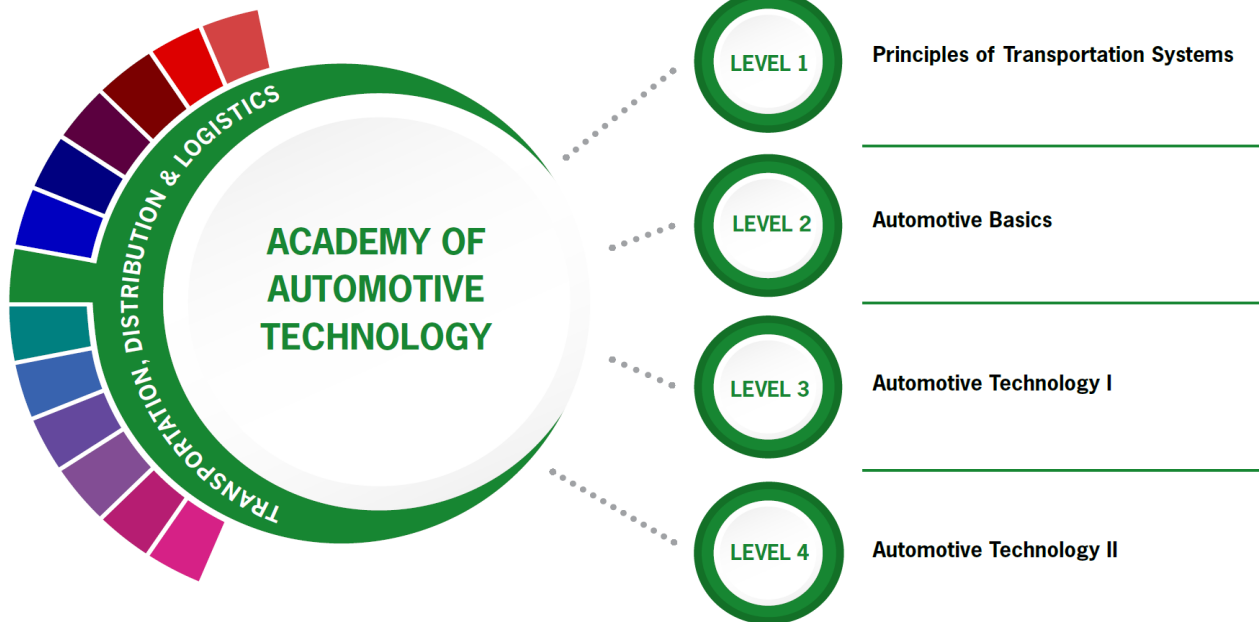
TRANSPORTATION, DISTRIBUTION & LOGISTICS

ACADEMY OF AUTOMOTIVE TECHNOLOGY

LEVEL 1
Principles of Transportation Systems

LEVEL 2
Automotive Basics

LEVEL 3
Automotive Technology I

LEVEL 4
Automotive Technology II